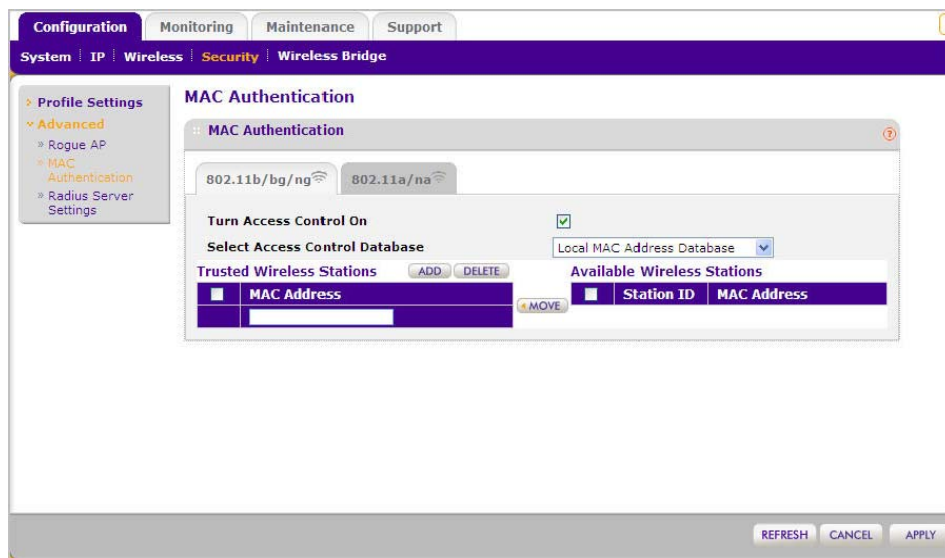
Configuration | Monitoring | Maintenance | Support

System | IP | Wireless | Security | Wireless Bridge

› Profile Settings
» Advanced
» Rogue AP
» MAC Authentication
» Radius Server Settings

MAC Authentication

MAC Authentication

802.11b/bg/ng | 802.11a/na

Turn Access Control On

Select Access Control Database | Local MAC Address Database

Trusted Wireless Stations | ADD | DELETE

| | MAC Address |
|---|---|
| | |

MOVE

Available Wireless Stations

| | Station ID | MAC Address |
|---|---|---|

REFRESH | CANCEL | APPLY